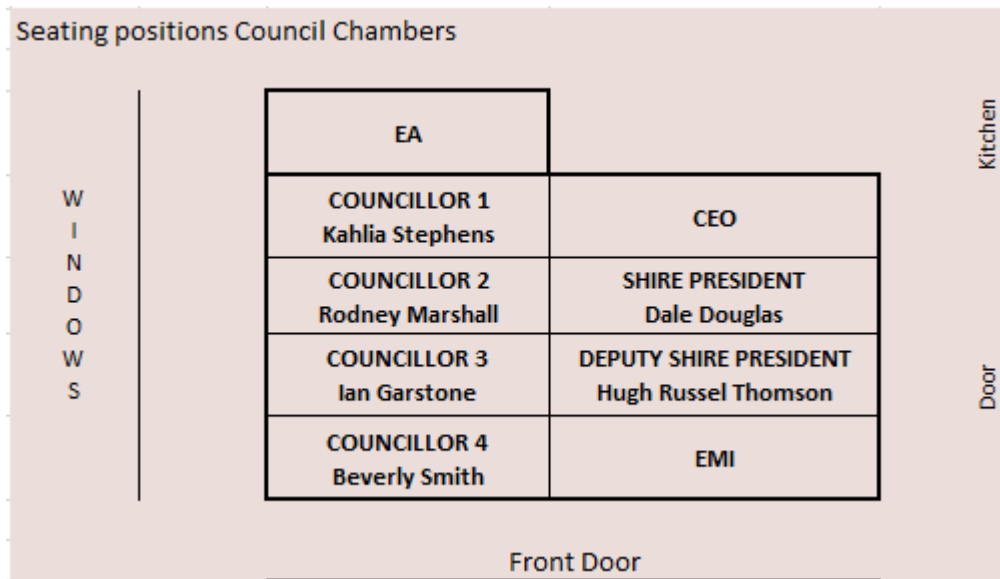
Seating positions Council Chambers

W
I
N
D
O
W
S

| EA | |
|---|---|
| COUNCILLOR 1 Kahlia Stephens | CEO |
| COUNCILLOR 2 Rodney Marshall | SHIRE PRESIDENT Dale Douglas |
| COUNCILLOR 3 Ian Garstone | DEPUTY SHIRE PRESIDENT Hugh Russel Thomson |
| COUNCILLOR 4 Beverly Smith | EMI |

Kitchen

Door

Front Door